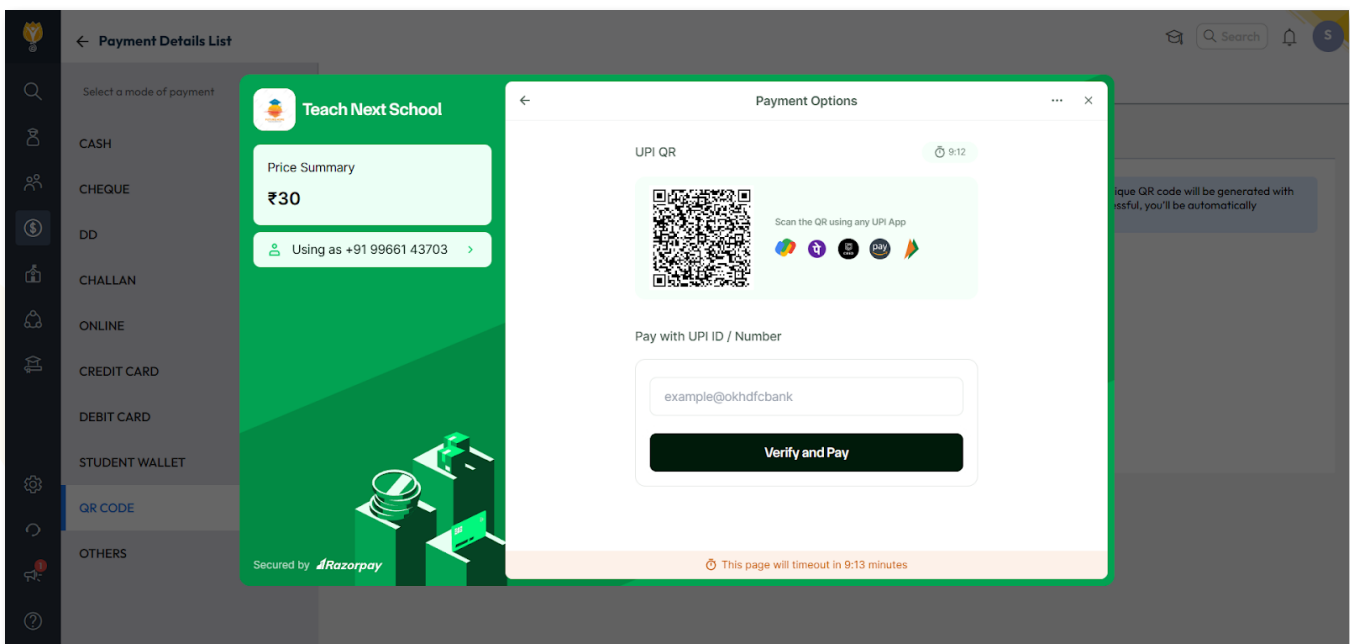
← Payment Details List

Search

S

Select a mode of payment

CASH

CHEQUE

DD

CHALLAN

ONLINE

CREDIT CARD

DEBIT CARD

STUDENT WALLET

QR CODE

OTHERS

ique QR code will be generated with essful, you'll be automatically

Teach Next School

Price Summary

₹30

Using as +91 99661 43703 >

Secured by Razorpay

← Payment Options ··· ×

UPI QR

9:12

Scan the QR using any UPI App

pay

Pay with UPI ID / Number

example@okhdfcbank

Verify and Pay

This page will timeout in 9:13 minutes